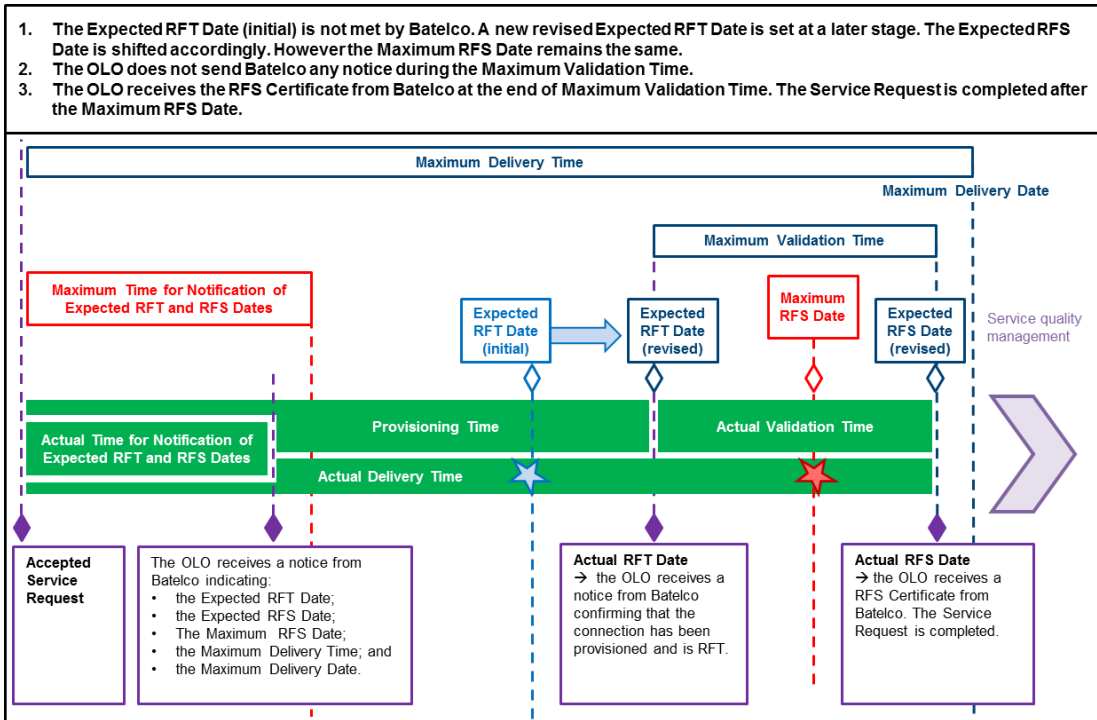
1. The Expected RFT Date (initial) is not met by Batelco. A new revised Expected RFT Date is set at a later stage. The Expected RFS Date is shifted accordingly. However the Maximum RFS Date remains the same.
2. The OLO does not send Batelco any notice during the Maximum Validation Time.
3. The OLO receives the RFS Certificate from Batelco at the end of Maximum Validation Time. The Service Request is completed after the Maximum RFS Date.

Maximum Delivery Time

Maximum Delivery Date

Maximum Validation Time

Maximum Time for Notification of Expected RFT and RFS Dates

Expected RFT Date (initial)

Expected RFT Date (revised)

Maximum RFS Date

Expected RFS Date (revised)

Service quality management

Actual Time for Notification of Expected RFT and RFS Dates

Provisioning Time

Actual Validation Time

Actual Delivery Time

Accepted Service Request

The OLO receives a notice from Batelco indicating:
• the Expected RFT Date;
• the Expected RFS Date;
• The Maximum RFS Date;
• the Maximum Delivery Time; and
• the Maximum Delivery Date.

Actual RFT Date
→ the OLO receives a notice from Batelco confirming that the connection has been provisioned and is RFT.

Actual RFS Date
→ the OLO receives a RFS Certificate from Batelco. The Service Request is completed.